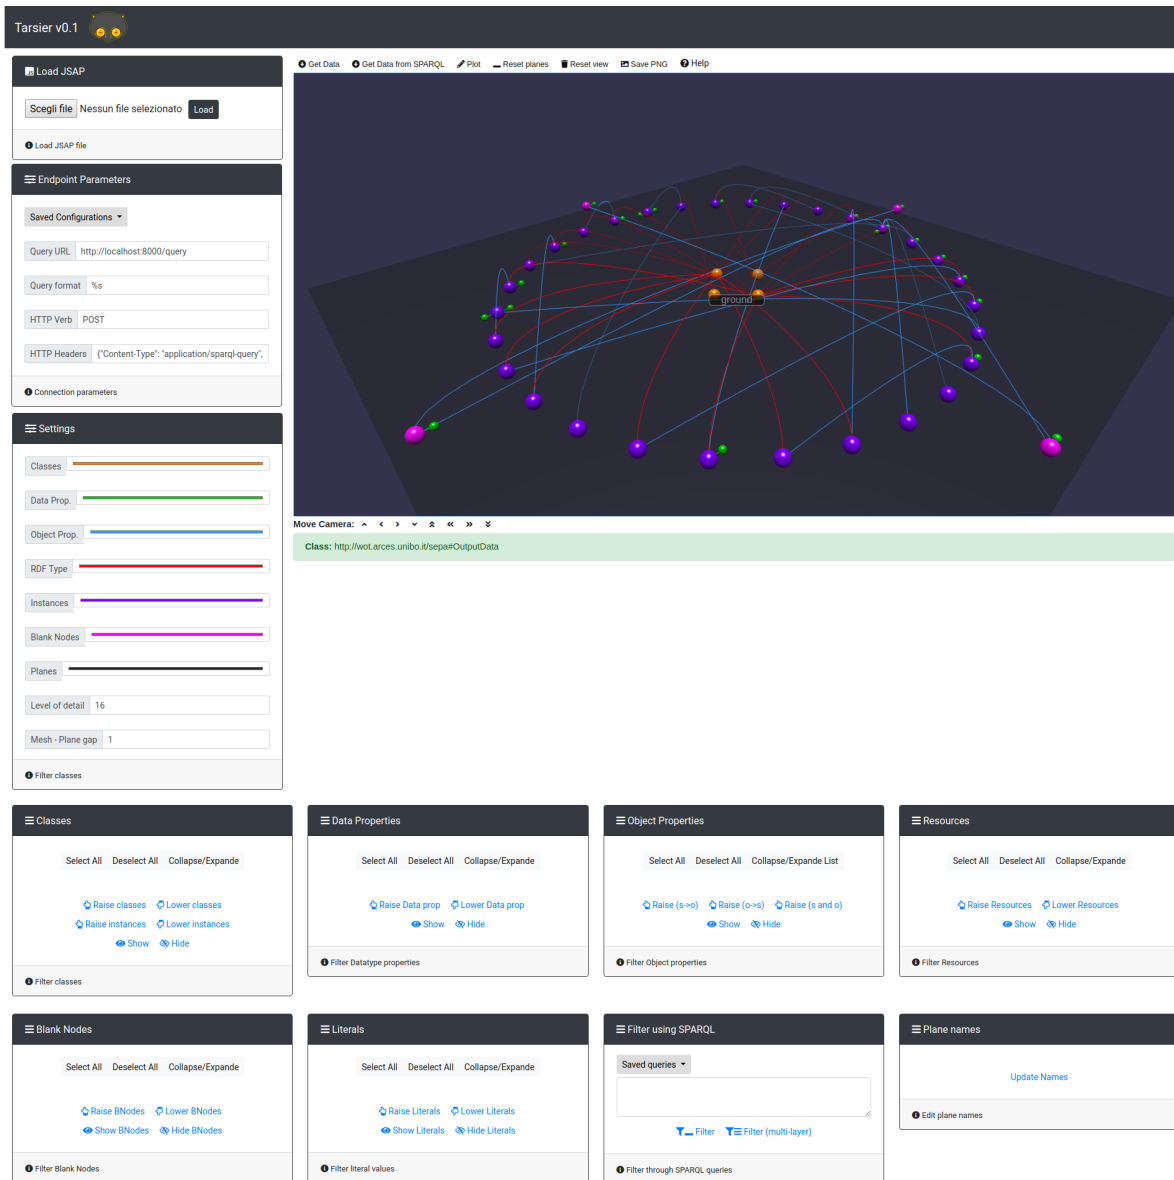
Tarsier v0.1

Load JSAP

Scegli file Nessun file selezionato Load

Load JSAP file

Endpoint Parameters

Saved Configurations

Query URL http://localhost:8000/query

Query format %s

HTTP Verb POST

HTTP Headers {"Content-Type": "application/sparql-query",

Connection parameters

Settings

Classes

Data Prop.

Object Prop.

RDF Type

Instances

Blank Nodes

Planes

Level of detail 16

Mesh - Plane gap 1

Filter classes

Get Data Get Data from SPARQL Plot Reset planes Reset view Save PNG Help

ground

Move Camera:

Class: http://wot.arces.unibo.it/sepa#OutputData

Classes

Select All Deselect All Collapse/Expande

Raise classes Lower classes
Raise instances Lower instances
Show Hide

Filter classes

Data Properties

Select All Deselect All Collapse/Expande

Raise Data prop Lower Data prop
Show Hide

Filter Datatype properties

Object Properties

Select All Deselect All Collapse/Expande List

Raise (s->o) Raise (o->s) Raise (s and o)
Show Hide

Filter Object properties

Resources

Select All Deselect All Collapse/Expande

Raise Resources Lower Resources
Show Hide

Filter Resources

Blank Nodes

Select All Deselect All Collapse/Expande

Raise BNodes Lower BNodes
Show BNodes Hide BNodes

Filter Blank Nodes

Literals

Select All Deselect All Collapse/Expande

Raise Literals Lower Literals
Show Literals Hide Literals

Filter literal values

Filter using SPARQL

Saved queries

Filter Filter (multi-layer)

Filter through SPARQL queries

Plane names

Update Names

Edit plane names